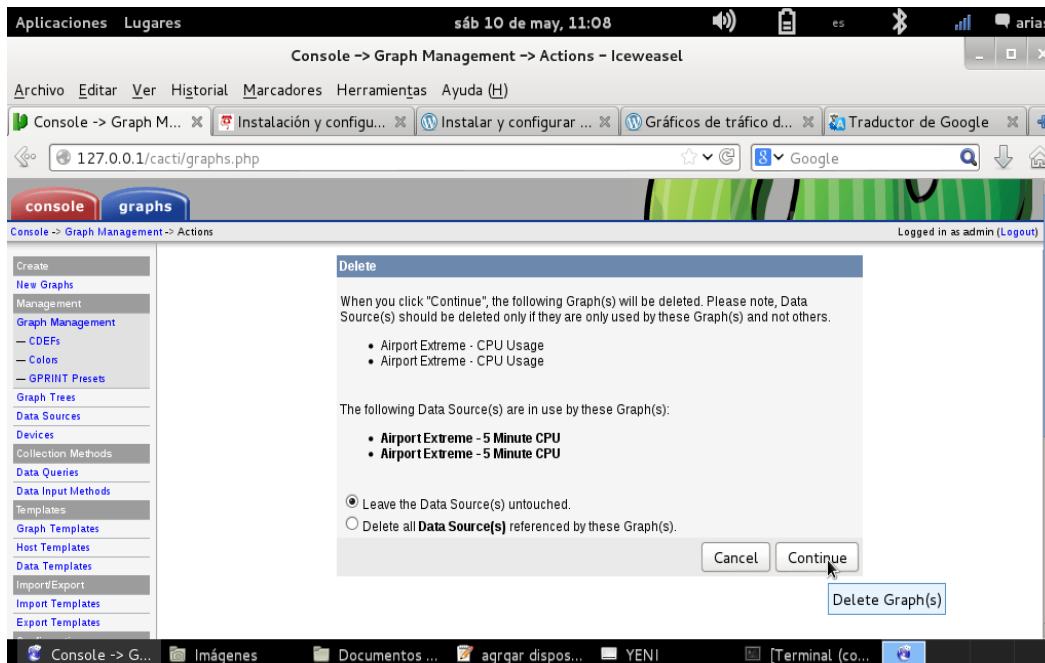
Aplicaciones Lugares sáb 10 de may, 11:08 es aria

Console -> Graph Management -> Actions - Iceweasel

Archivo Editar Ver Historial Marcadores Herramientas Ayuda (H)

Console -> Graph M... | Instalación y configu... | Instalar y configurar ... | Gráficos de tráfico d... | Traductor de Google

127.0.0.1/cacti/graphs.php Google

console graphs

Console -> Graph Management -> Actions

Logged in as admin (Logout)

Create
New Graphs
Management
Graph Management
— CDEFs
— Colors
— GPRINT Presets
Graph Trees
Data Sources
Devices
Collection Methods
Data Queries
Data Input Methods
Templates
Graph Templates
Host Templates
Data Templates
Import/Export
Import Templates
Export Templates

Delete

When you click "Continue", the following Graph(s) will be deleted. Please note, Data Source(s) should be deleted only if they are only used by these Graph(s) and not others.

- Airport Extreme - CPU Usage
- Airport Extreme - CPU Usage

The following Data Source(s) are in use by these Graph(s):

- **Airport Extreme - 5 Minute CPU**
- **Airport Extreme - 5 Minute CPU**

Leave the Data Source(s) untouched.

Delete all **Data Source(s)** referenced by these Graph(s).

Cancel Continue

Delete Graph(s)

Console -> G... | Imágenes | Documentos ... | agrgar dispos... | YENI | [Terminal (co...